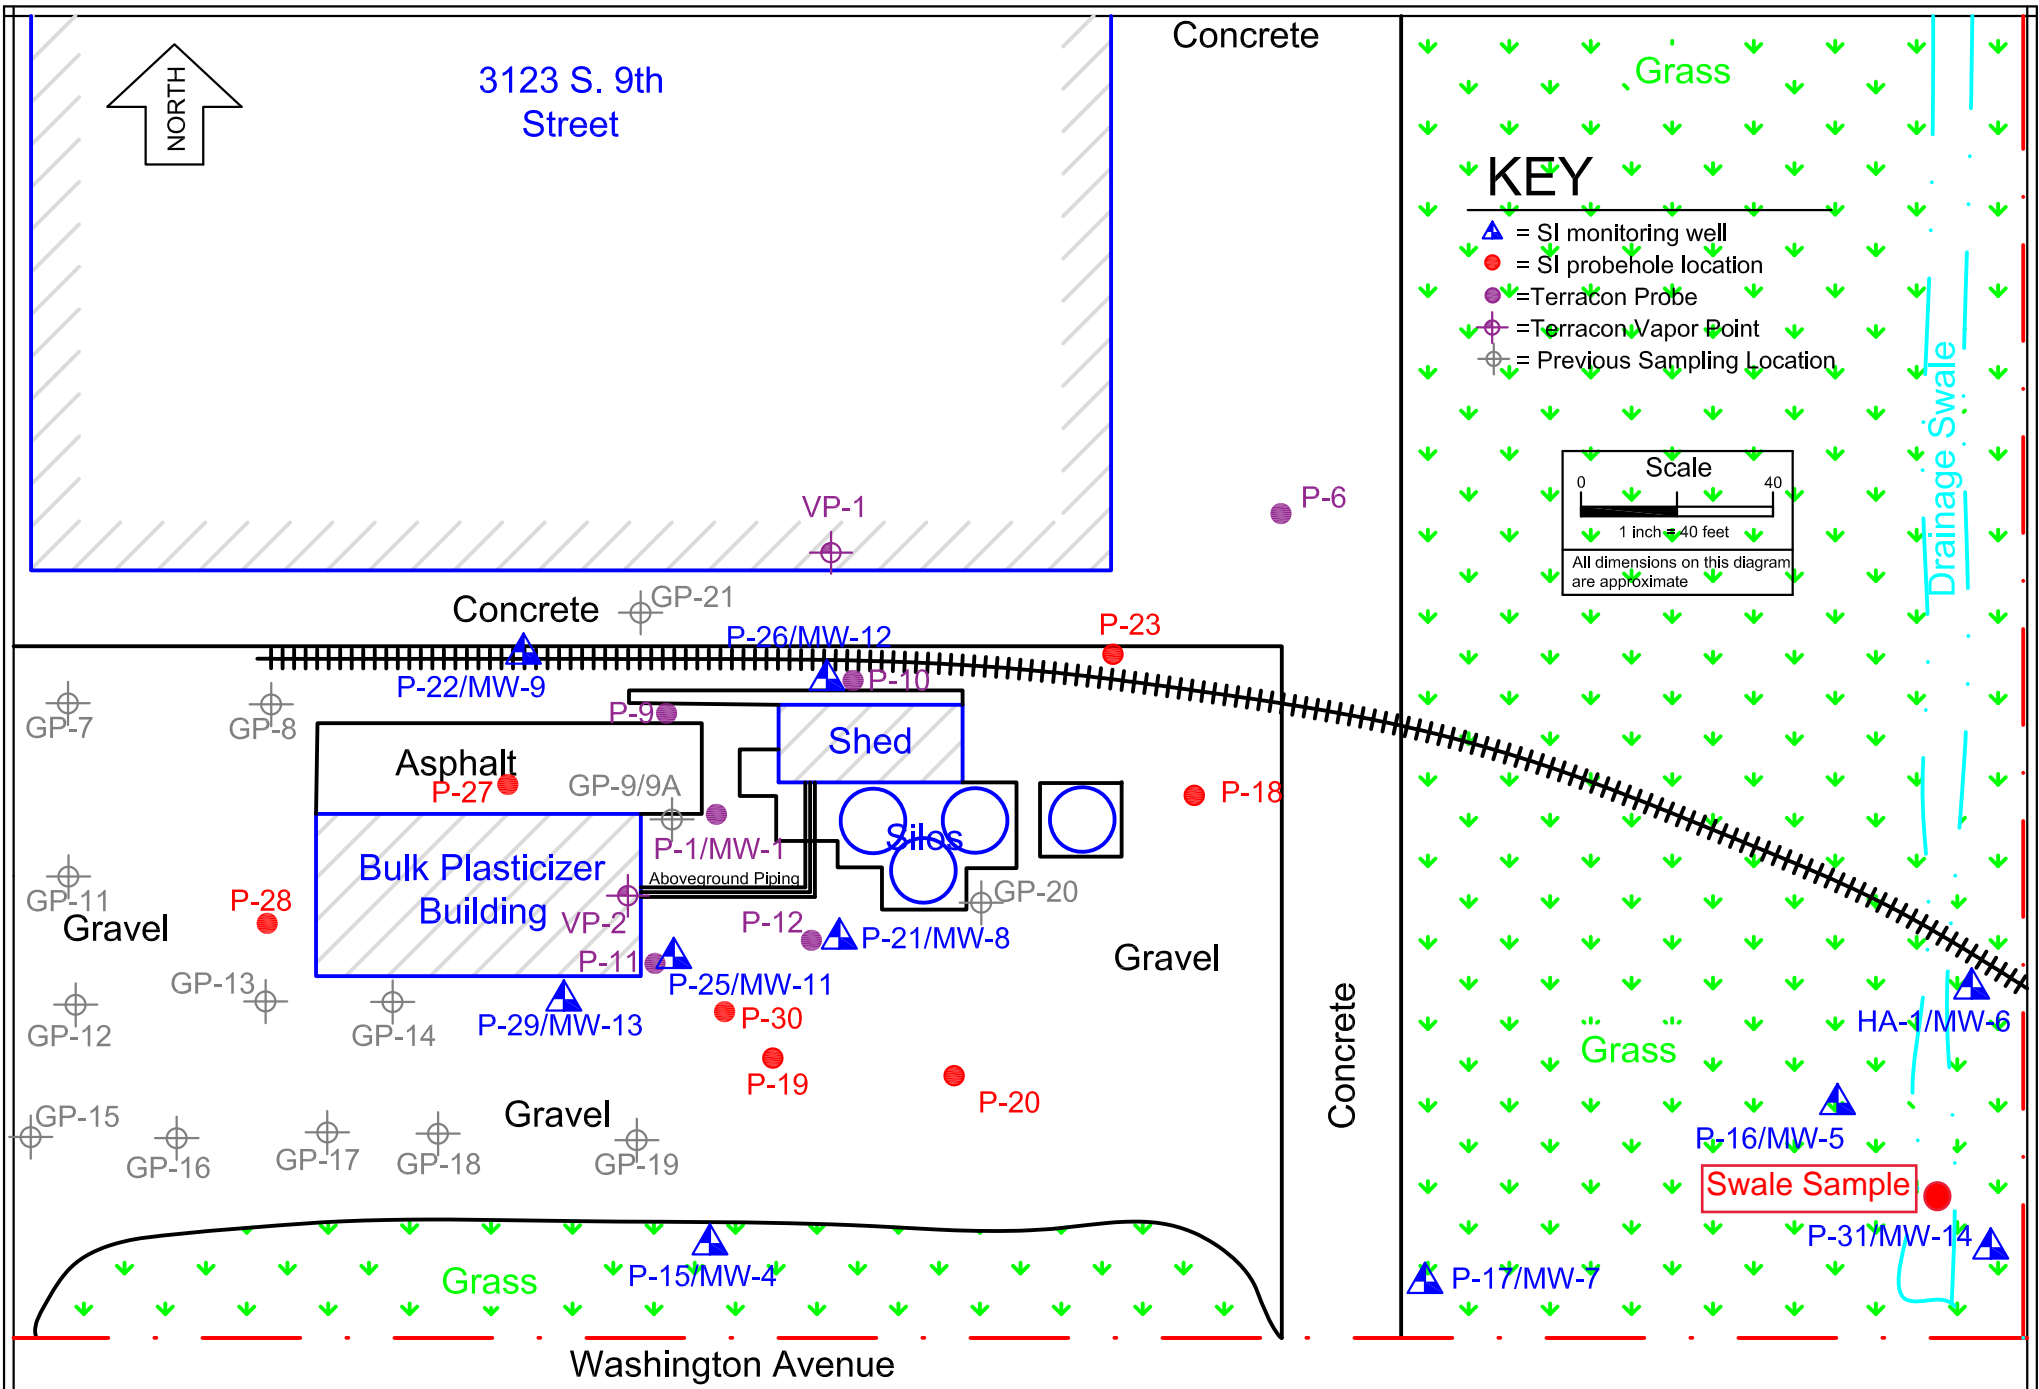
NORTH

3123 S. 9th Street

Concrete

Grass

KEY
= SI monitoring well
= SI probehole location
=Terracon Probe
=Terracon Vapor Point
= Previous Sampling Location

Scale
0
40
1 inch = 40 feet
All dimensions on this diagram are approximate

Drainage Swale

VP-1
P-6
Concrete
GP-21
P-26/MW-12
P-23
P-22/MW-9
P-10
GP-7
GP-8
P-9
Shed
Asphalt
P-27
GP-9/9A
P-18
Silos
P-1/MW-1
Bulk Plasticizer Building
Aboveground Piping
GP-11
Gravel
P-28
VP-2
GP-20
P-12
P-21/MW-8
P-11
Gravel
GP-13
P-25/MW-11
GP-12
GP-14
P-29/MW-13
P-30
HA-1/MW-6
Concrete
Grass
P-19
P-20
GP-15
Gravel
P-16/MW-5
GP-16
GP-17
GP-18
GP-19
Swale Sample
P-31/MW-14
Grass
P-15/MW-4
P-17/MW-7
Washington Avenue